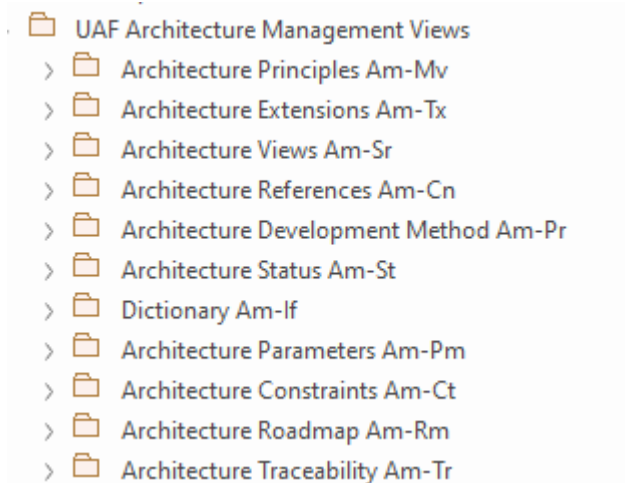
UAF Architecture Management Views
Architecture Principles Am-Mv
Architecture Extensions Am-Tx
Architecture Views Am-Sr
Architecture References Am-Cn
Architecture Development Method Am-Pr
Architecture Status Am-St
Dictionary Am-If
Architecture Parameters Am-Pm
Architecture Constraints Am-Ct
Architecture Roadmap Am-Rm
Architecture Traceability Am-Tr